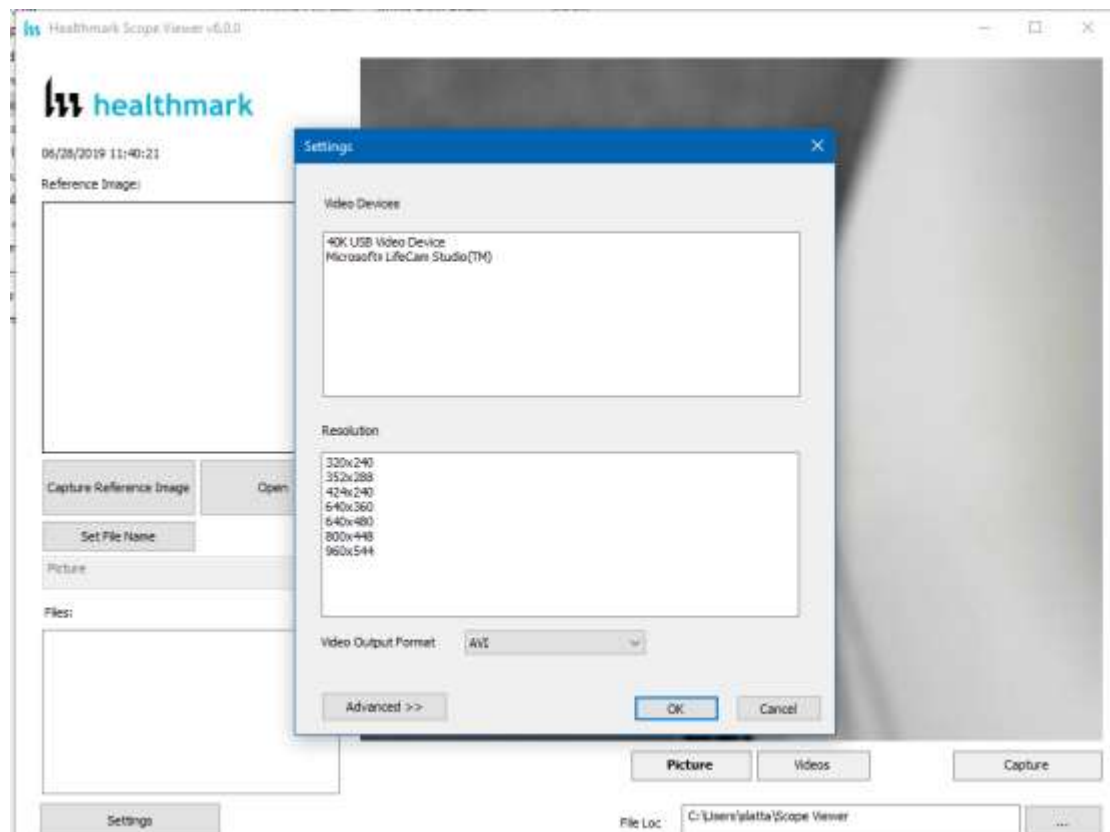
Healthmark Scope Viewer v6.0.0

healthmark

06/28/2019 11:40:21

Reference Image:

Capture Reference Image

Open

Set File Name

Picture

Files:

Settings

Settings

Video Devices

40K USB Video Device
Microsoft® LifeCam Studio(TM)

Resolution

320x240
352x288
424x240
640x360
640x480
800x448
960x544

Video Output Format AVI

Advanced >>

OK

Cancel

Picture

Videos

Capture

File Loc C:\Users\platta\Scope Viewer

...